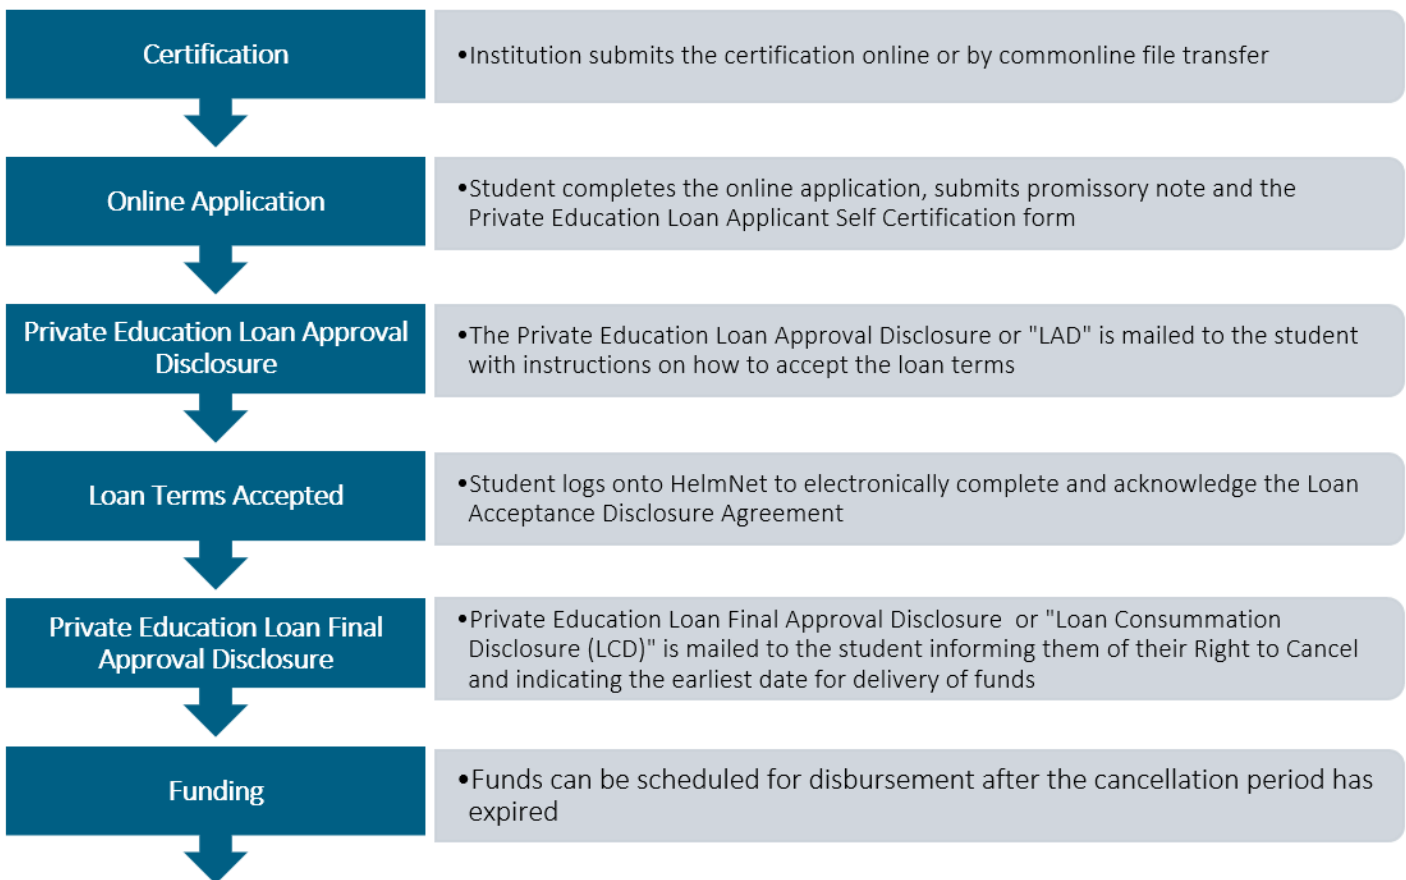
Certification

•Institution submits the certification online or by commonline file transfer

Online Application

•Student completes the online application, submits promissory note and the Private Education Loan Applicant Self Certification form

Private Education Loan Approval Disclosure

•The Private Education Loan Approval Disclosure or "LAD" is mailed to the student with instructions on how to accept the loan terms

Loan Terms Accepted

•Student logs onto HelmNet to electronically complete and acknowledge the Loan Acceptance Disclosure Agreement

Private Education Loan Final Approval Disclosure

•Private Education Loan Final Approval Disclosure or "Loan Consummation Disclosure (LCD)" is mailed to the student informing them of their Right to Cancel and indicating the earliest date for delivery of funds

Funding

•Funds can be scheduled for disbursement after the cancellation period has expired